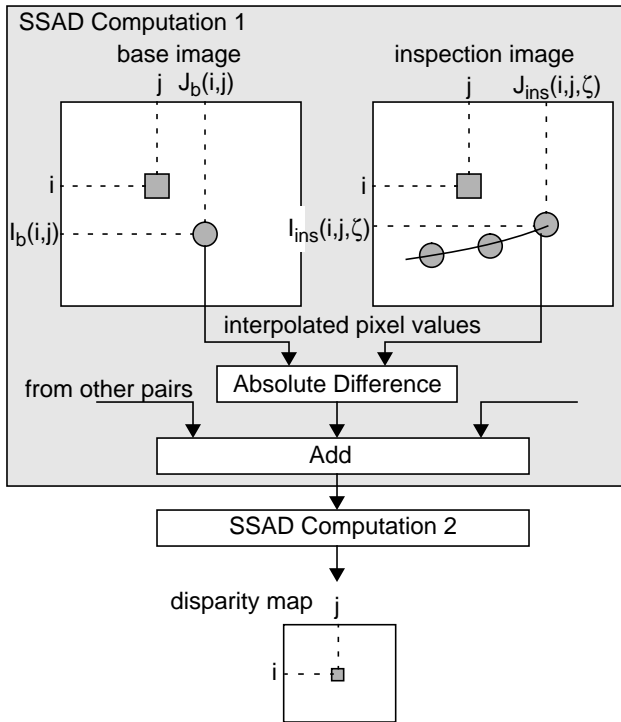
SSAD Computation 1

base image

j $J_b(i,j)$

i

$I_b(i,j)$

inspection image

j $J_{ins}(i,j,\zeta)$

i

$I_{ins}(i,j,\zeta)$

interpolated pixel values

Absolute Difference

from other pairs

Add

SSAD Computation 2

disparity map

j

i